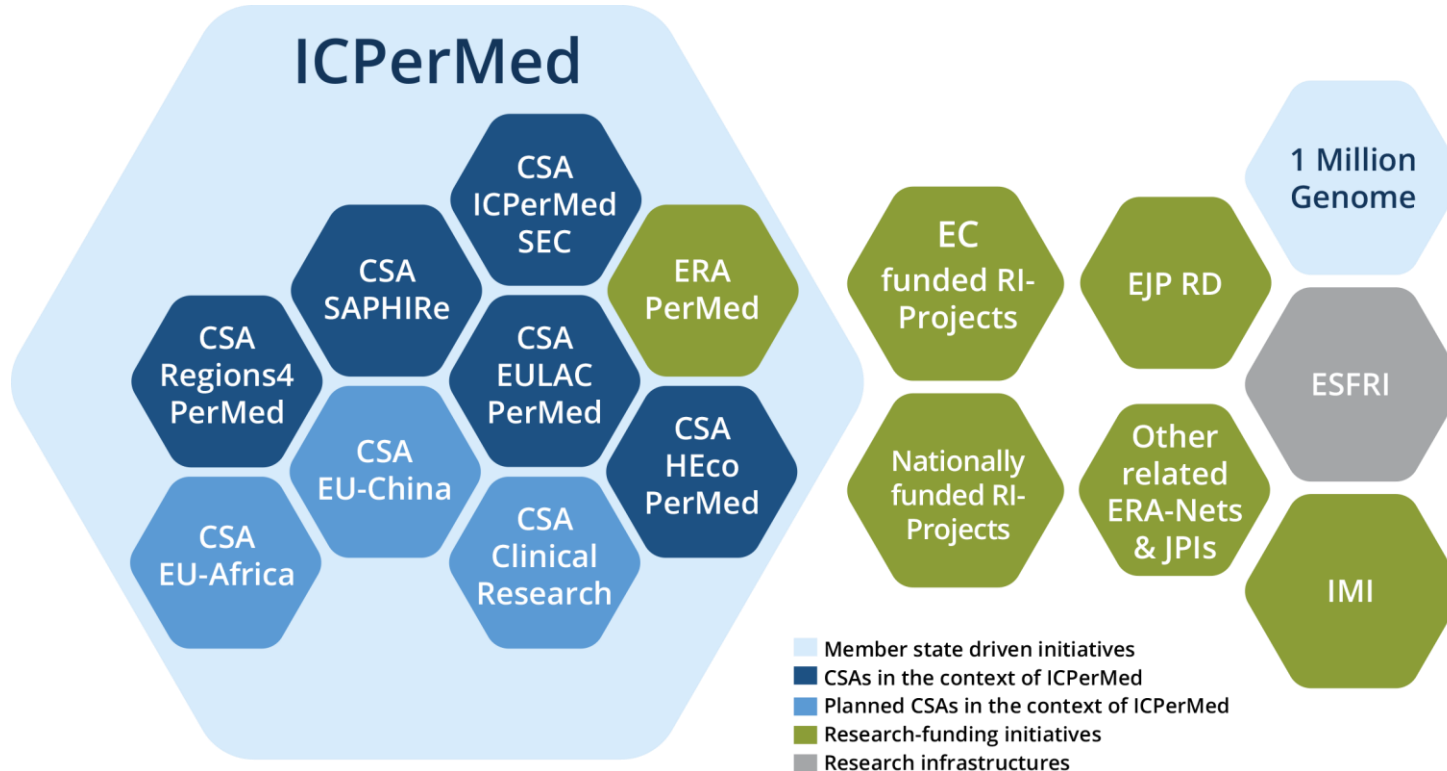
ICPerMed

CSA ICPerMed SEC

CSA SAPHIRe

ERA PerMed

CSA Regions4 PerMed

CSA EULAC PerMed

CSA EU-China

CSA HEco PerMed

CSA EU-Africa

CSA Clinical Research

EC funded RI-Projects

EJP RD

1 Million Genome

ESFRI

Nationally funded RI-Projects

Other related ERA-Nets & JPIs

IMI

Member state driven initiatives
CSAs in the context of ICPerMed
Planned CSAs in the context of ICPerMed
Research-funding initiatives
Research infrastructures